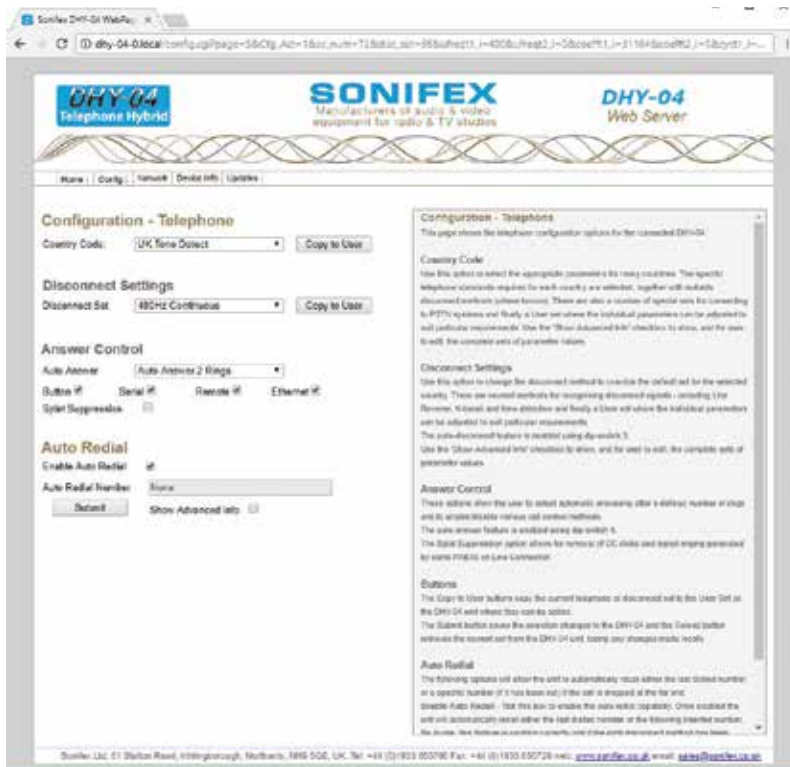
Sonifex DHY-04 WebPag ×

dhy-04-0.local/config.cgi?page=5&Cfg_Act=1&cc_num=72&dc_sel=95&afred1_i=400&dfreq2_i=0&cdf1_i=...

DHY 04
Telephone Hybrid

SONIFEX
Manufacturers of audio & video equipment for radio & TV studios

DHY-04
Web Server

Home | Config | Network | Device Info | Updates

Configuration - Telephone

Country Code: UK Tone Detect ▾ Copy to User

Disconnect Settings

Disconnect Set: 400Hz Continuous ▾ Copy to User

Answer Control

Auto Answer: Auto Answer 2 Rings ▾

Button ☑ Serial ☑ Remote ☑ Ethernet ☑

Splat Suppression ☐

Auto Redial

Enable Auto Redial ☑

Auto Redial Number: None

Submit Show Advanced Info ☐

Configuration - Telephone

This page shows the telephone configuration options for the connected DHY-04.

Country Code

Use this option to select the appropriate parameters for many countries. The specific telephone standards required for each country are selected, together with suitable disconnect methods (shown below). There are also a number of special sets for connecting to PSTN systems and finally a User set where the individual parameters can be adjusted to suit particular requirements. Use the "Show Advanced Info" checkbox to show, and the user to edit, the complete sets of parameter values.

Disconnect Settings

Use this option to change the disconnect method to override the default set for the selected country. There are several methods for recognising disconnect signals - including Line Reversal, K-break and tone detection and finally a User set where the individual parameters can be adjusted to suit particular requirements.
The auto-disconnect feature is enabled using dip-switch 5.
Use the "Show Advanced Info" checkbox to show, and for user to edit, the complete sets of parameter values.

Answer Control

These options allow the user to select automatic answering after a defined number of rings and to enable/disable various call control methods.
The auto answer feature is enabled using dip switch 6.
The Splat Suppression option allows for removal of DC clicks and transit ringing generated by some PABXs on Line Connection.

Buttons

The Copy to User buttons copy the current telephone or disconnect set to the User Set on the DHY-04 unit where they can be edited.
The Submit button saves the selection changes to the DHY-04 and the Cancel button retrieves the current set from the DHY-04 unit, losing any changes made locally.

Auto Redial

The following options will allow the unit to automatically redial either the last dialled number or a specific number (if it has been set) if the call is dropped at the far end.
Enable Auto Redial - Tick this box to enable the auto redial capability. Once enabled the unit will automatically redial either the last dialled number or the following inserted number. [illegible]

Sonifex Ltd, 61 Station Road, Irthlingborough, Northants, NN9 5QE, UK. Tel: +44 (0)1933 650700 Fax: +44 (0)1933 650726 web: www.sonifex.co.uk email: sales@sonifex.co.uk